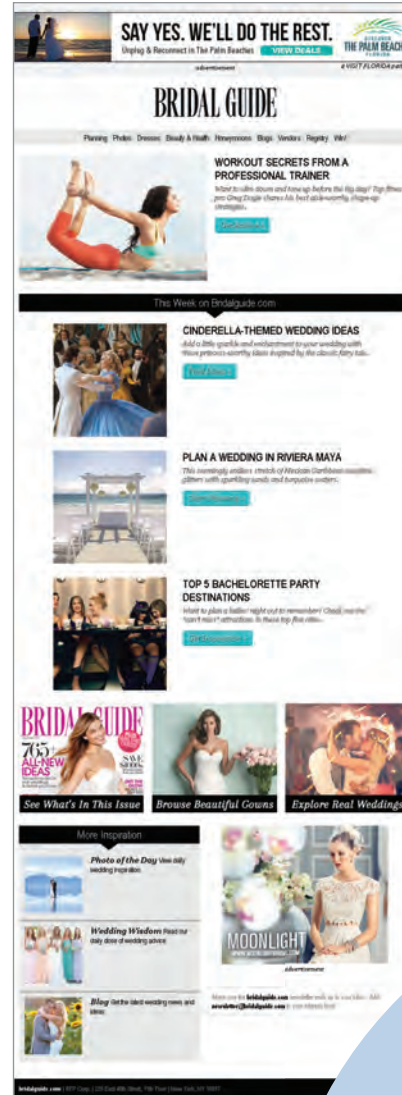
SAY YES. WE'LL DO THE REST.
Unplug & Reconnect in The Palm Beaches
VIEW DEALS
DISCOVER THE PALM BEACHES FLORIDA
advertisement
#VISITFLORIDA

BRIDAL GUIDE

Planning Photos Dresses Beauty & Health Honeymoons Blogs Vendors Registry Win!

WORKOUT SECRETS FROM A PROFESSIONAL TRAINER
Want to slim down and tone up before the big day? Top fitness pro Greg Engle shares his best aisle-worthy, shape-up strategies.
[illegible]

This Week on Bridalguide.com

CINDERELLA-THEMED WEDDING IDEAS
Add a little sparkle and enchantment to your wedding with these princess-worthy ideas inspired by the classic fairy tale.
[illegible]

PLAN A WEDDING IN RIVIERA MAYA
This seemingly endless stretch of Mexican Caribbean coastline glitters with sparkling sands and turquoise waters.
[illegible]

TOP 5 BACHELORETTE PARTY DESTINATIONS
Want to plan a ladies' night out to remember? Check out the "can't miss" attractions in these top five cities.
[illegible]

BRIDAL GUIDE
765 ALL-NEW IDEAS
See What's In This Issue
Browse Beautiful Gowns
Explore Real Weddings

More Inspiration

Photo of the Day View daily wedding inspiration.

Wedding Wisdom Read our daily dose of wedding advice

Blog Get the latest wedding news and ideas.

MOONLIGHT
advertisement

Make sure the bridalguide.com newsletter ends up in your inbox. Add newsletter@bridalguide.com to your address book.

bridalguide.com | RFP Corp. | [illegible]